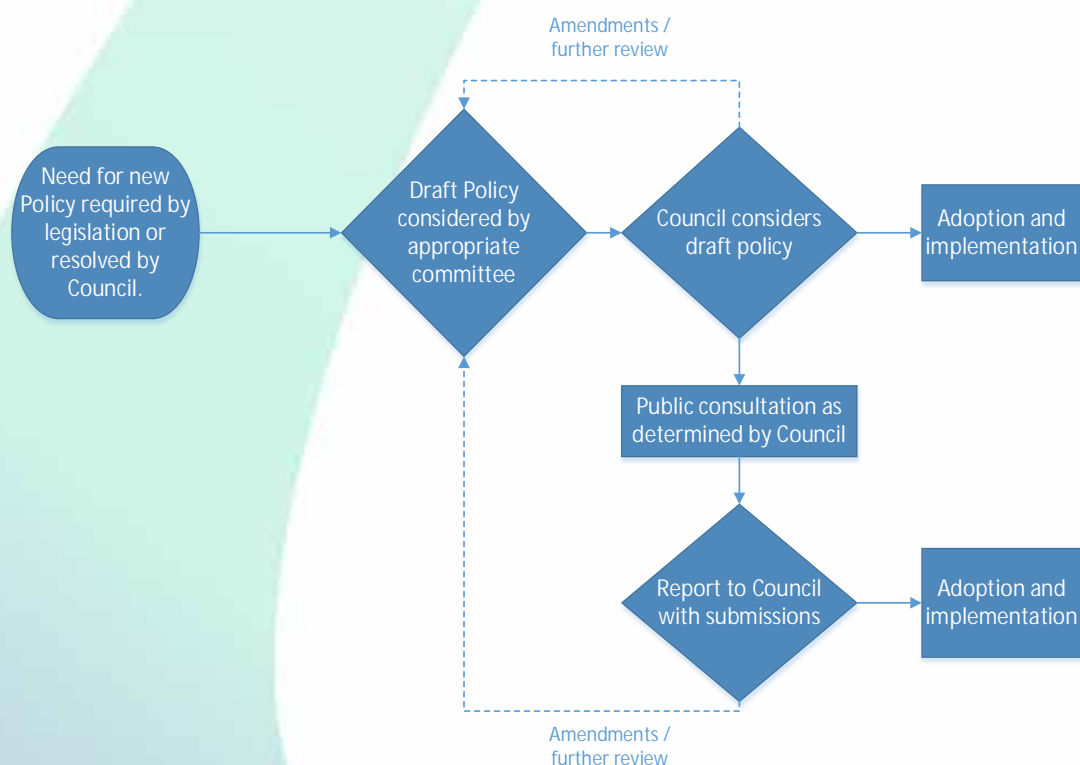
Amendments / further review

Need for new Policy required by legislation or resolved by Council.

Draft Policy considered by appropriate committee

Council considers draft policy

Adoption and implementation

Public consultation as determined by Council

Report to Council with submissions

Adoption and implementation

Amendments / further review